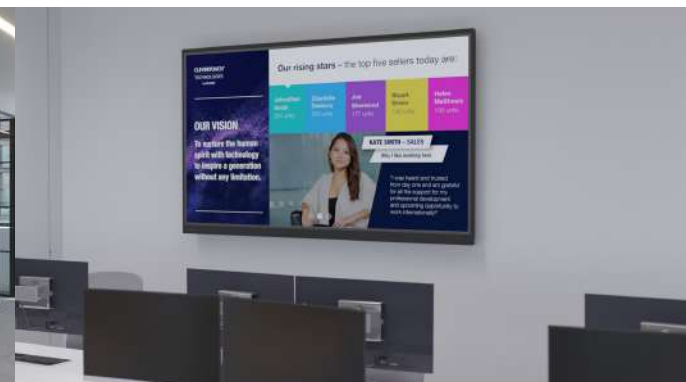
CURRENCY TECHNOLOGIES

OUR VISION

To capture the human spirit with technology to inspire a generation without any limitation.

Our rising stars – the top five sellers today are:

Johnathan Scott 204 units

Charlotte Dawson 190 units

Joe Sherwood 177 units

Stuart Green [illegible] units

Helen Matthews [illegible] units

KATE SMITH – SALES

Why I like working here

"I was heard and trusted from day one and are grateful for all the support for my professional development and upcoming opportunity to work internationally"